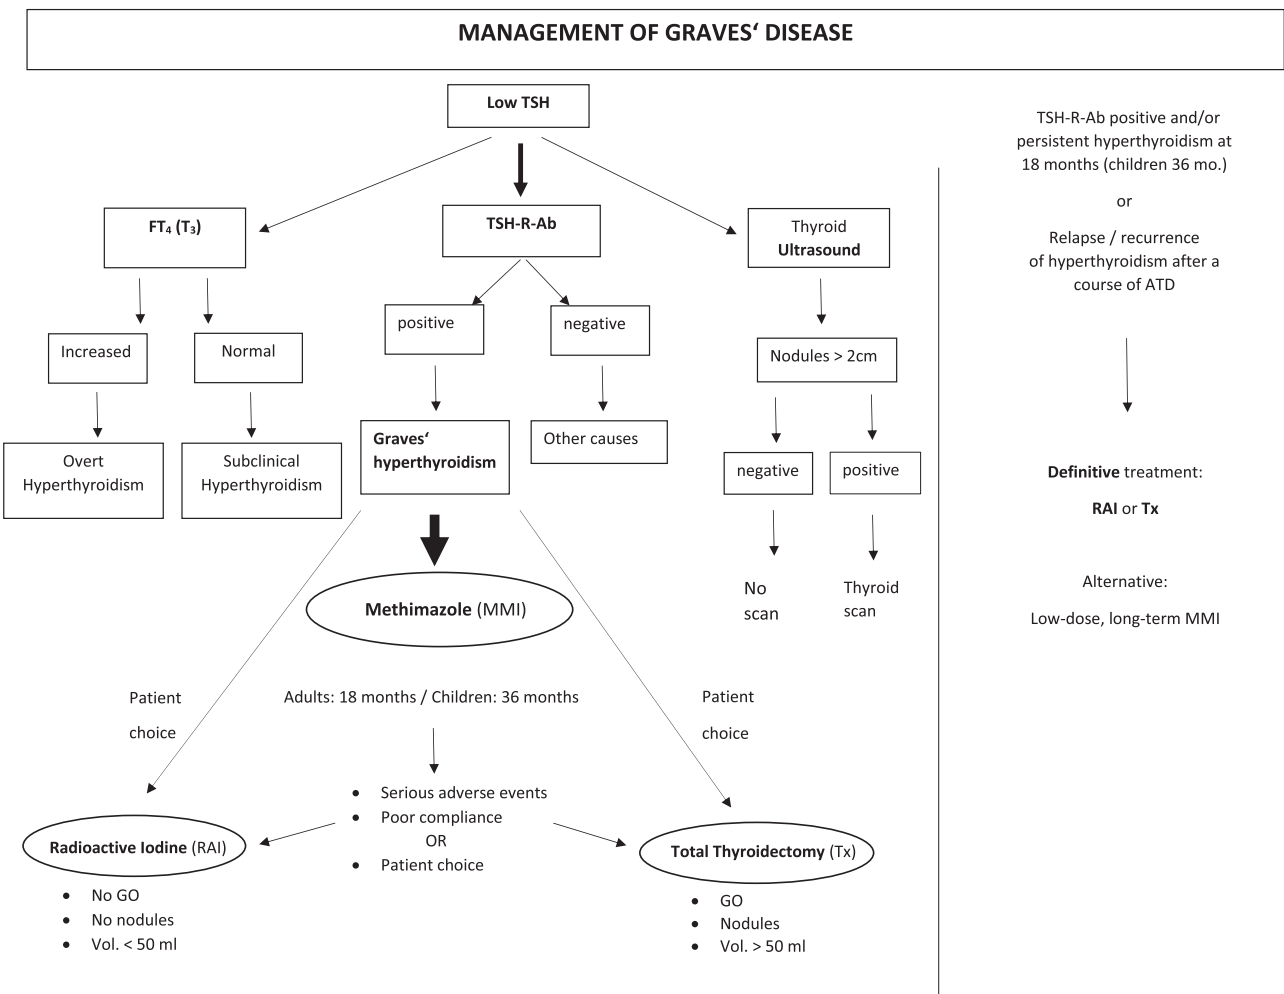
MANAGEMENT OF GRAVES‘ DISEASE

Low TSH

$FT_4$ ($T_3$)

TSH-R-Ab

Thyroid Ultrasound

Increased

Normal

Overt Hyperthyroidism

Subclinical Hyperthyroidism

positive

negative

Graves‘ hyperthyroidism

Other causes

Nodules > 2cm

negative

positive

No scan

Thyroid scan

Methimazole (MMI)

Patient choice

Adults: 18 months / Children: 36 months

Patient choice

- Serious adverse events
- Poor compliance
OR
- Patient choice

Radioactive Iodine (RAI)

- No GO
- No nodules
- Vol. < 50 ml

Total Thyroidectomy (Tx)

- GO
- Nodules
- Vol. > 50 ml

TSH-R-Ab positive and/or persistent hyperthyroidism at 18 months (children 36 mo.)

or

Relapse / recurrence of hyperthyroidism after a course of ATD

Definitive treatment:

RAI or Tx

Alternative:

Low-dose, long-term MMI